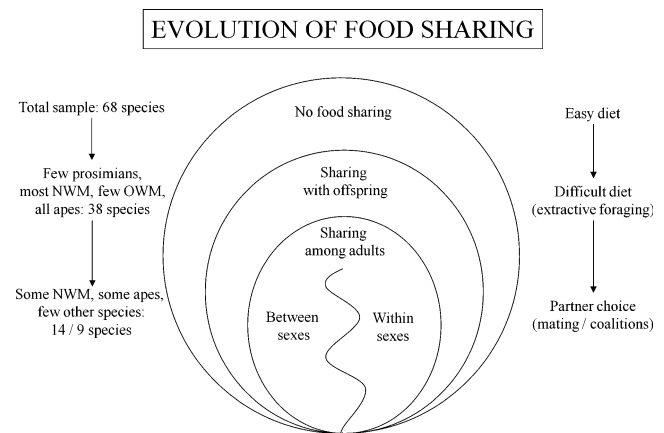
EVOLUTION OF FOOD SHARING

Total sample: 68 species

Few prosimians, most NWM, few OWM, all apes: 38 species

Some NWM, some apes, few other species: 14 / 9 species

No food sharing

Sharing with offspring

Sharing among adults

Between sexes

Within sexes

Easy diet

Difficult diet (extractive foraging)

Partner choice (mating / coalitions)